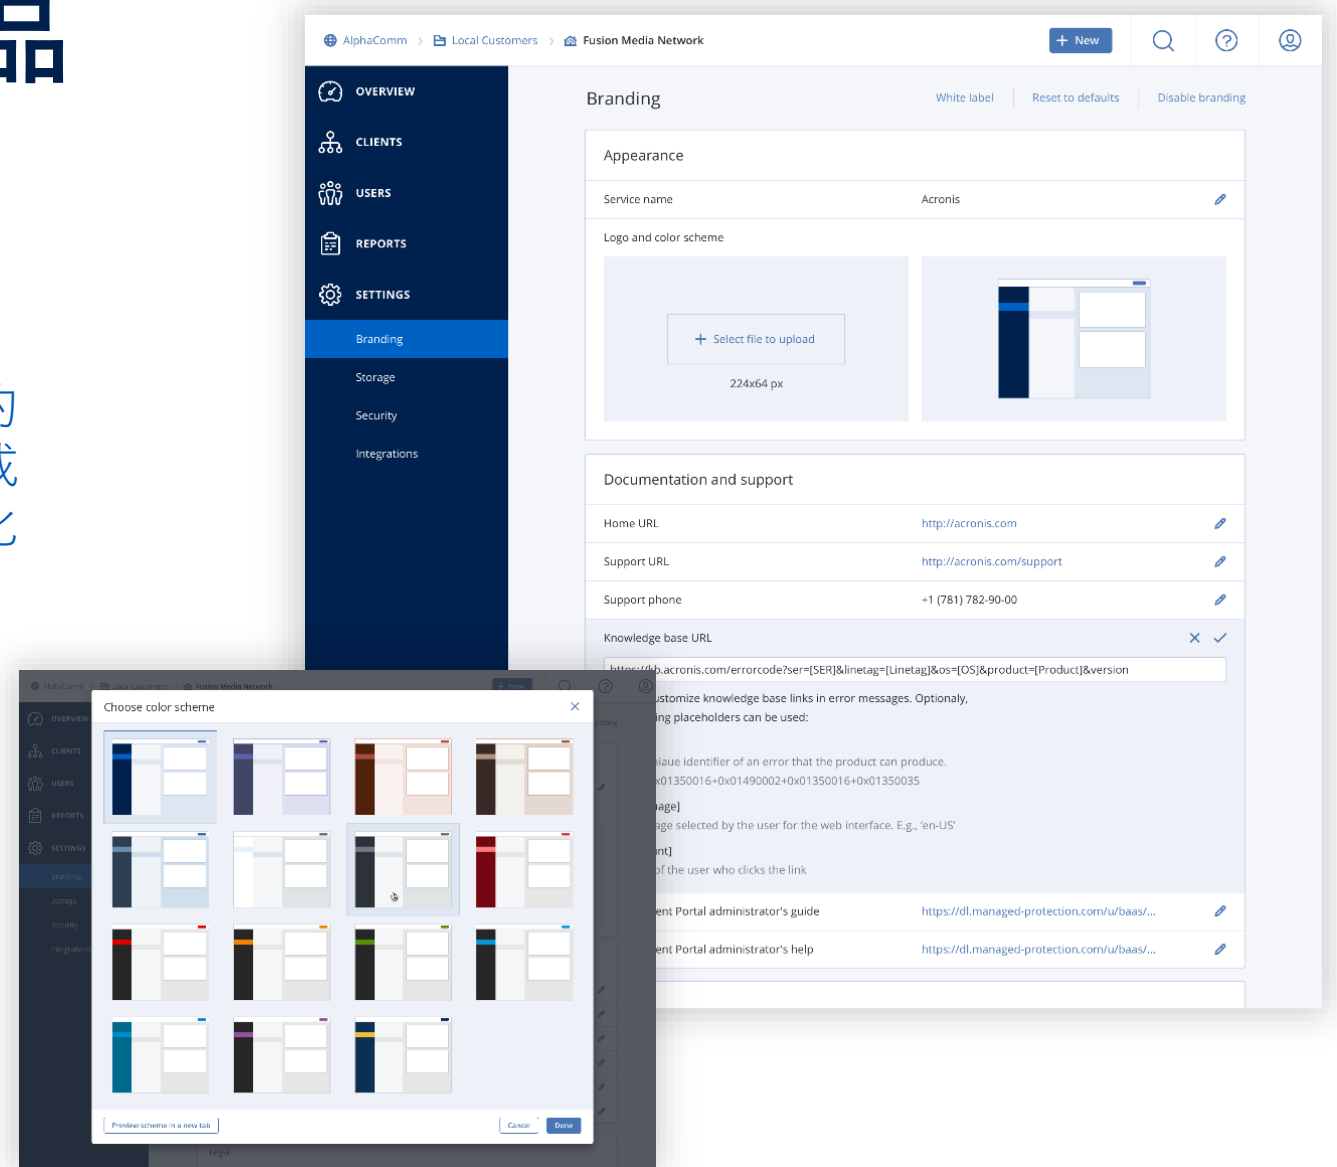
AlphaComm > Local Customers > Fusion Media Network

New

OVERVIEW
CLIENTS
USERS
REPORTS
SETTINGS
Branding
Storage
Security
Integrations

Branding

White label
Reset to defaults
Disable branding

Appearance

Service name
Acronis

Logo and color scheme

Select file to upload
224x64 px

Documentation and support

Home URL
http://acronis.com

Support URL
http://acronis.com/support

Support phone
+1 (781) 782-90-00

Knowledge base URL

https://kb.acronis.com/errorcode?ser=[SER]&linetag=[Linetag]&os=[OS]&product=[Product]&version

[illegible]ustomize knowledge base links in error messages. Optionaly, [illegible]ing placeholders can be used:

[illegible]niaue identifier of an error that the product can produce. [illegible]x01350016+0x01490002+0x01350016+0x01350035

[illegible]age]
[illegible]ge selected by the user for the web interface. E.g., 'en-US'

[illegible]nt]
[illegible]f the user who clicks the link

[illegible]ent Portal administrator's guide
https://dl.managed-protection.com/u/baas/...

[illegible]ent Portal administrator's help
https://dl.managed-protection.com/u/baas/...

Choose color scheme

Preview scheme in a new tab
Cancel
Done